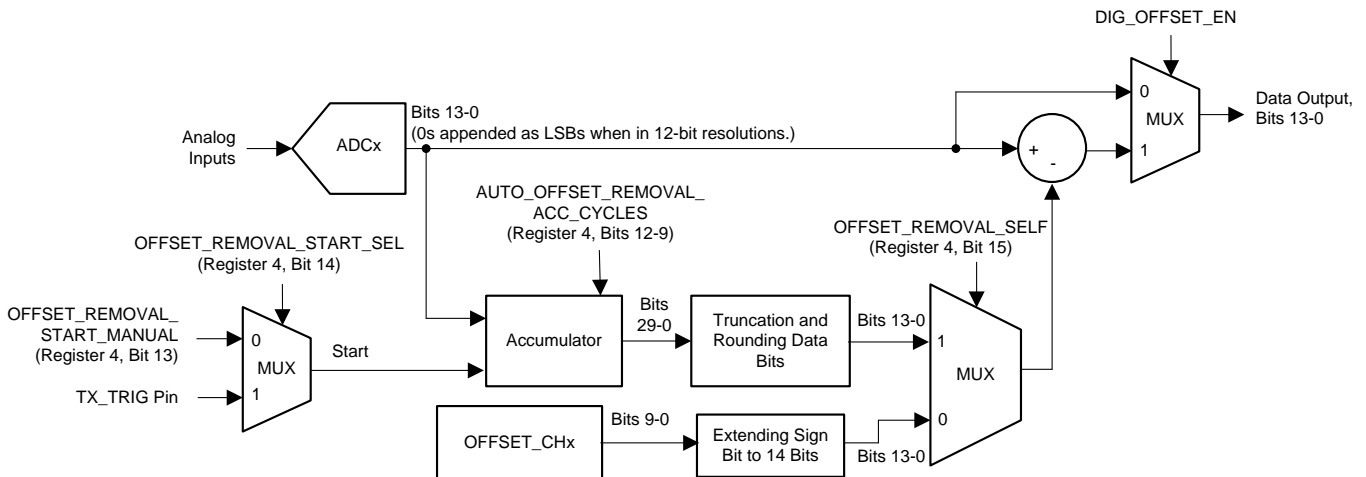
DIG_OFFSET_EN

Analog Inputs

ADCx

Bits 13-0
(0s appended as LSBs when in 12-bit resolutions.)

0
MUX
1

+
-

Data Output, Bits 13-0

AUTO_OFFSET_REMOVAL_ ACC_CYCLES
(Register 4, Bits 12-9)

OFFSET_REMOVAL_SELF
(Register 4, Bit 15)

OFFSET_REMOVAL_START_SEL
(Register 4, Bit 14)

OFFSET_REMOVAL_ START_MANUAL
(Register 4, Bit 13)

TX_TRIG Pin

0
MUX
1

Start

Accumulator

Bits 29-0

Truncation and Rounding Data Bits

Bits 13-0

1
MUX
0

OFFSET_CHx

Bits 9-0

Extending Sign Bit to 14 Bits

Bits 13-0